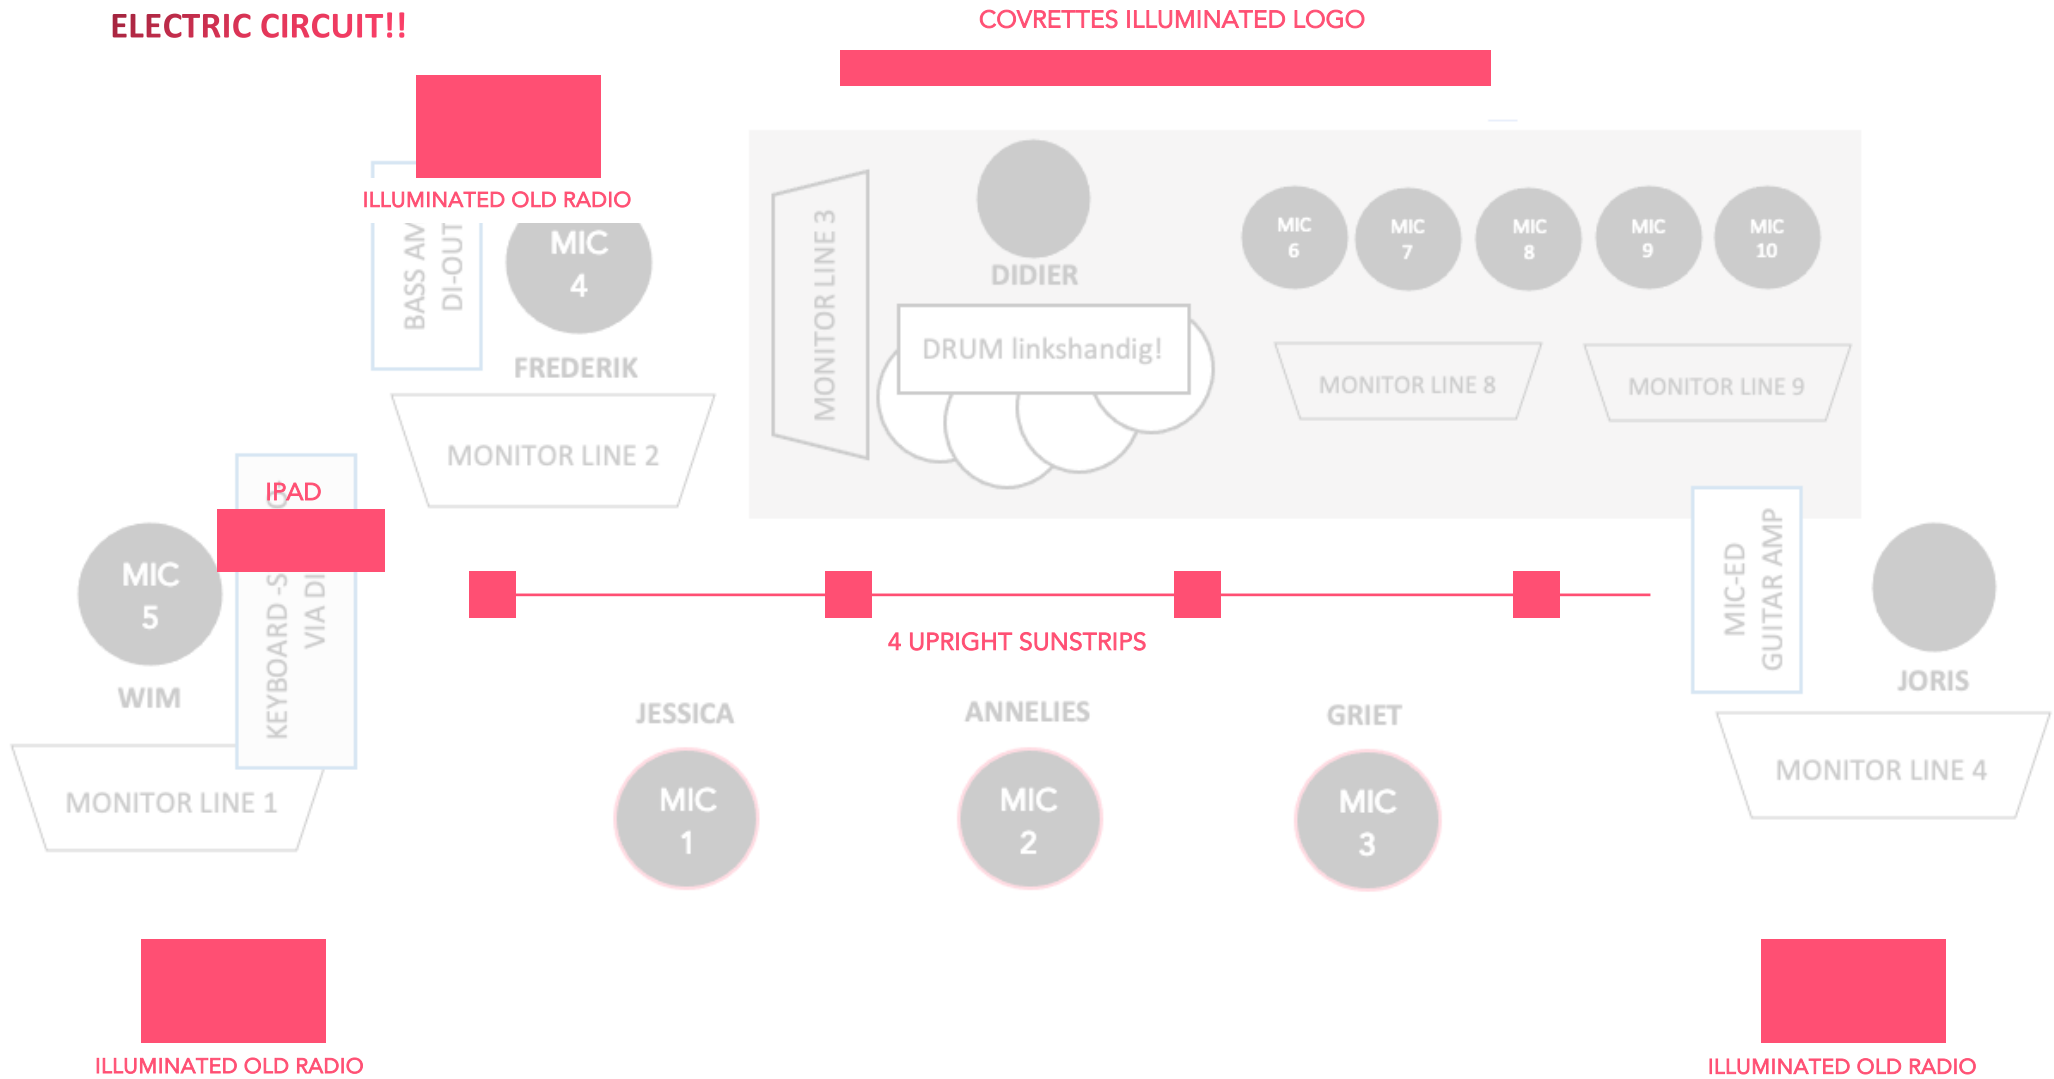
ELECTRIC CIRCUIT!!

COVRETTES ILLUMINATED LOGO

ILLUMINATED OLD RADIO

BASS AM
DI-OUT

MIC 4

FREDERIK

MONITOR LINE 2

MONITOR LINE 3

DIDIER

DRUM linkshandig!

MIC 6

MIC 7

MIC 8

MIC 9

MIC 10

MONITOR LINE 8

MONITOR LINE 9

IPAD

MIC 5

WIM

KEYBOARD -S
VIA DI

MONITOR LINE 1

4 UPRIGHT SUNSTRIPS

JESSICA

MIC 1

ANNELIES

MIC 2

GRIET

MIC 3

MIC-ED
GUITAR AMP

JORIS

MONITOR LINE 4

ILLUMINATED OLD RADIO

ILLUMINATED OLD RADIO